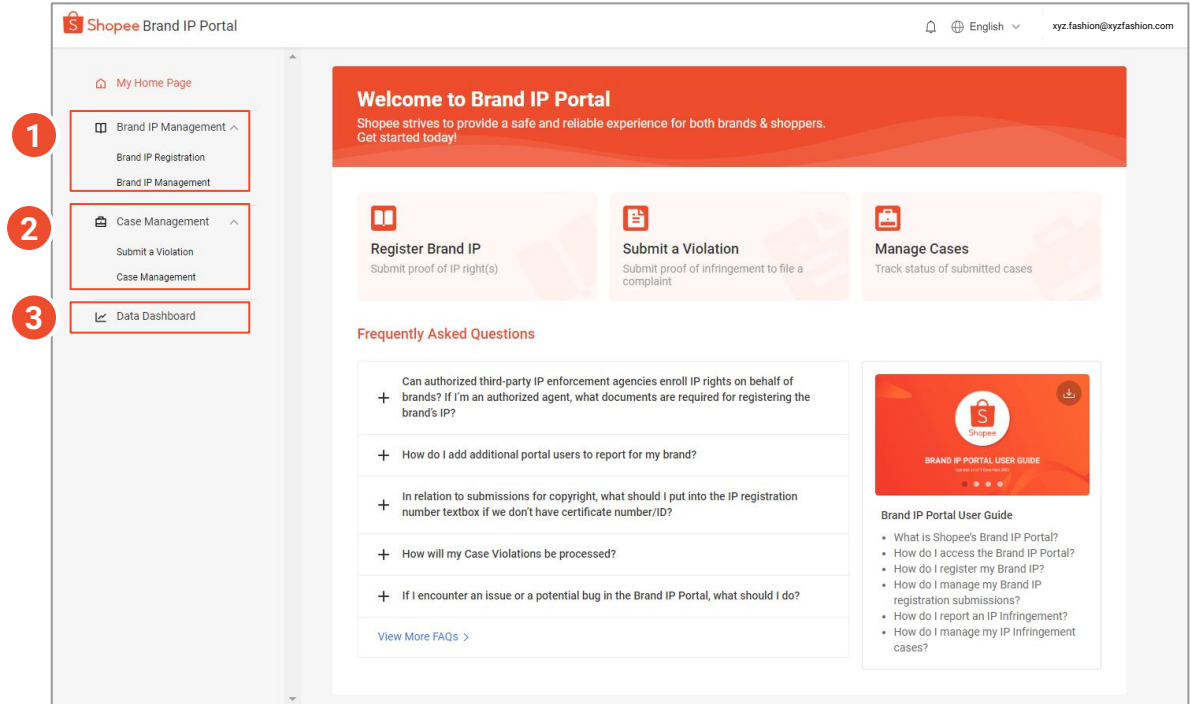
Shopee Brand IP Portal

English

xyz.fashion@xyzfashion.com

My Home Page

1

Brand IP Management

Brand IP Registration

Brand IP Management

2

Case Management

Submit a Violation

Case Management

3

Data Dashboard

Welcome to Brand IP Portal

Shopee strives to provide a safe and reliable experience for both brands & shoppers. Get started today!

Register Brand IP

Submit proof of IP right(s)

Submit a Violation

Submit proof of infringement to file a complaint

Manage Cases

Track status of submitted cases

Frequently Asked Questions

+ Can authorized third-party IP enforcement agencies enroll IP rights on behalf of brands? If I'm an authorized agent, what documents are required for registering the brand's IP?

+ How do I add additional portal users to report for my brand?

+ In relation to submissions for copyright, what should I put into the IP registration number textbox if we don't have certificate number/ID?

+ How will my Case Violations be processed?

+ If I encounter an issue or a potential bug in the Brand IP Portal, what should I do?

View More FAQs >

Shopee

BRAND IP PORTAL USER GUIDE

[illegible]

Brand IP Portal User Guide

- What is Shopee's Brand IP Portal?
- How do I access the Brand IP Portal?
- How do I register my Brand IP?
- How do I manage my Brand IP registration submissions?
- How do I report an IP Infringement?
- How do I manage my IP Infringement cases?